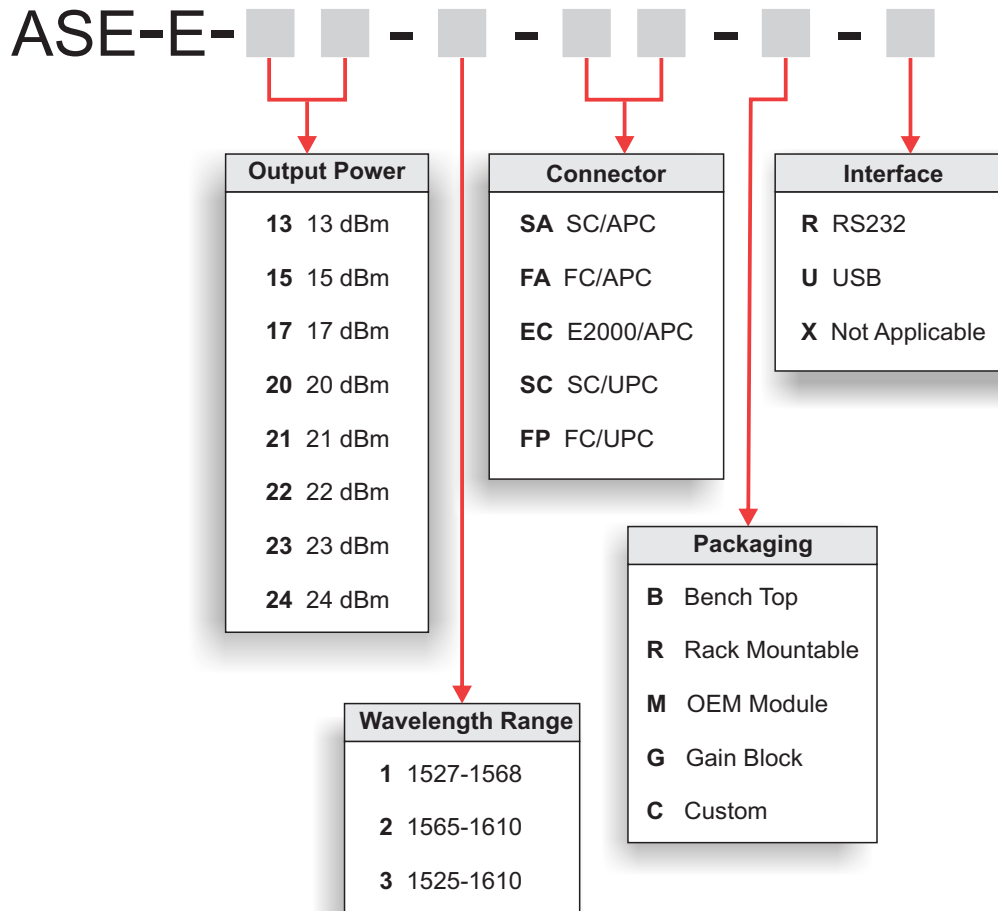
ASE-E- - - - -

Output Power

**13** 13 dBm

**15** 15 dBm

**17** 17 dBm

**20** 20 dBm

**21** 21 dBm

**22** 22 dBm

**23** 23 dBm

**24** 24 dBm

Wavelength Range

**1** 1527-1568

**2** 1565-1610

**3** 1525-1610

Connector

**SA** SC/APC

**FA** FC/APC

**EC** E2000/APC

**SC** SC/UPC

**FP** FC/UPC

Packaging

**B** Bench Top

**R** Rack Mountable

**M** OEM Module

**G** Gain Block

**C** Custom

Interface

**R** RS232

**U** USB

**X** Not Applicable